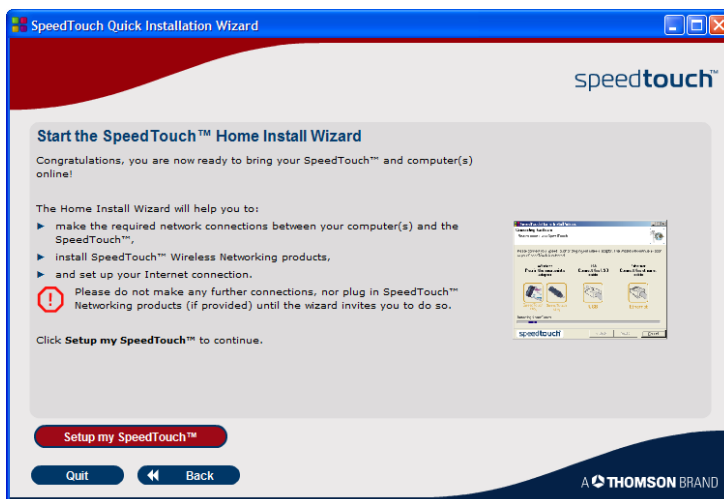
SpeedTouch Quick Installation Wizard

speedtouch™

Start the SpeedTouch™ Home Install Wizard

Congratulations, you are now ready to bring your SpeedTouch™ and computer(s) online!

The Home Install Wizard will help you to:

make the required network connections between your computer(s) and the SpeedTouch™,

install SpeedTouch™ Wireless Networking products,

and set up your Internet connection.

Please do not make any further connections, nor plug in SpeedTouch™ Networking products (if provided) until the wizard invites you to do so.

Click Setup my SpeedTouch™ to continue.

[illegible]

Setup my SpeedTouch™

Quit

Back

A THOMSON BRAND